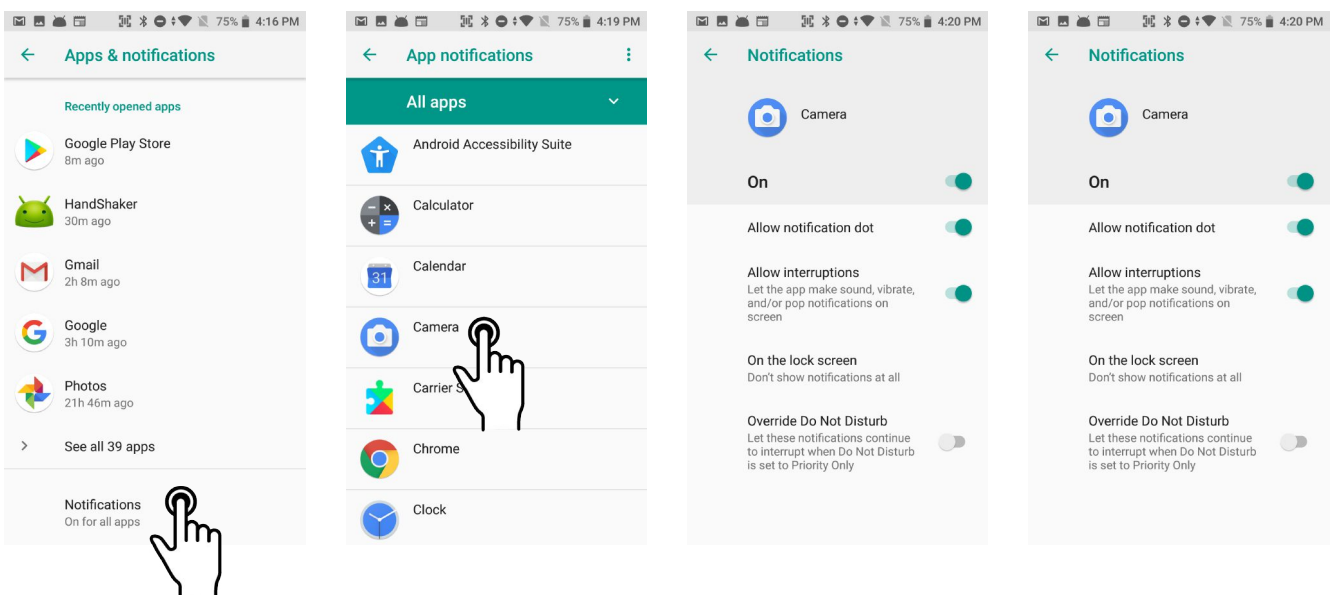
75% 4:16 PM

Apps & notifications

Recently opened apps

Google Play Store
8m ago

HandShaker
30m ago

Gmail
2h 8m ago

Google
3h 10m ago

Photos
21h 46m ago

See all 39 apps

Notifications
On for all apps

75% 4:19 PM

App notifications

All apps

Android Accessibility Suite

Calculator

Calendar

Camera

Carrier S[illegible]

Chrome

Clock

75% 4:20 PM

Notifications

Camera

On

Allow notification dot

Allow interruptions
Let the app make sound, vibrate, and/or pop notifications on screen

On the lock screen
Don't show notifications at all

Override Do Not Disturb
Let these notifications continue to interrupt when Do Not Disturb is set to Priority Only

75% 4:20 PM

Notifications

Camera

On

Allow notification dot

Allow interruptions
Let the app make sound, vibrate, and/or pop notifications on screen

On the lock screen
Don't show notifications at all

Override Do Not Disturb
Let these notifications continue to interrupt when Do Not Disturb is set to Priority Only